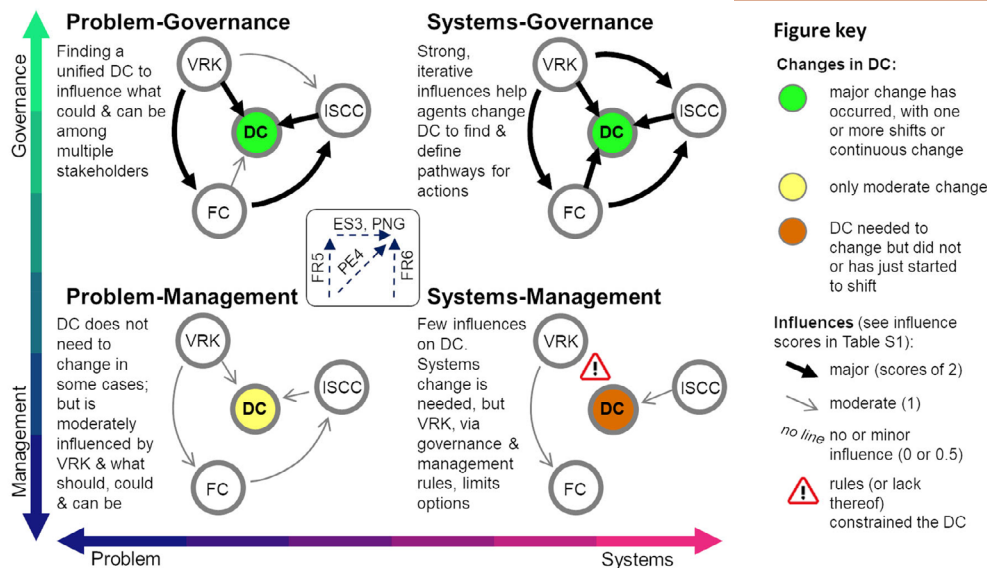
Governance

Management

Problem-Governance

Finding a unified DC to influence what could & can be among multiple stakeholders

VRK

DC

ISCC

FC

Systems-Governance

Strong, iterative influences help agents change DC to find & define pathways for actions

VRK

DC

ISCC

FC

ES3, PNG

FR5

PE4

FR6

Problem-Management

DC does not need to change in some cases; but is moderately influenced by VRK & what should, could & can be

VRK

DC

ISCC

FC

Systems-Management

Few influences on DC. Systems change is needed, but VRK, via governance & management rules, limits options

VRK

!

DC

ISCC

FC

Problem

Systems

Figure key

Changes in DC:

major change has occurred, with one or more shifts or continuous change

only moderate change

DC needed to change but did not or has just started to shift

Influences (see influence scores in Table S1):

major (scores of 2)

moderate (1)

no line no or minor influence (0 or 0.5)

!

rules (or lack thereof) constrained the DC